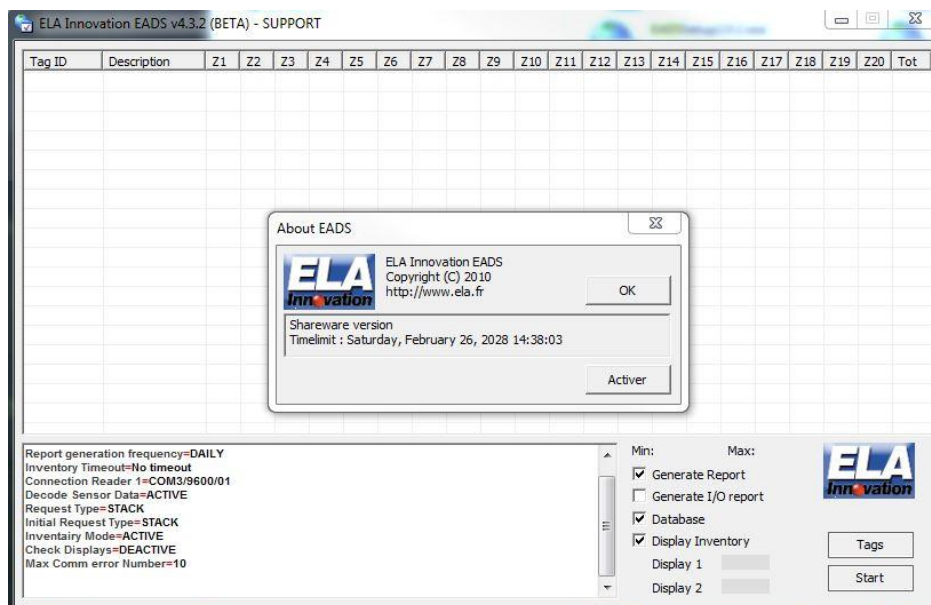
ELA Innovation EADS v4.3.2 (BETA) - SUPPORT

| Tag ID | Description | Z1 | Z2 | Z3 | Z4 | Z5 | Z6 | Z7 | Z8 | Z9 | Z10 | Z11 | Z12 | Z13 | Z14 | Z15 | Z16 | Z17 | Z18 | Z19 | Z20 | Tot |
|---|---|---|---|---|---|---|---|---|---|---|---|---|---|---|---|---|---|---|---|---|---|---|

About EADS

ELA Innovation

ELA Innovation EADS
Copyright (C) 2010
http://www.ela.fr

OK

Shareware version
Timelimit : Saturday, February 26, 2028 14:38:03

Activer

Report generation frequency=DAILY
Inventory Timeout=No timeout
Connection Reader 1=COM3/9600/01
Decode Sensor Data=ACTIVE
Request Type=STACK
Initial Request Type=STACK
Inventairy Mode=ACTIVE
Check Displays=DEACTIVE
Max Comm error Number=10

Min: Max:

Generate Report
Generate I/O report
Database
Display Inventory
Display 1
Display 2

ELA Innovation

Tags
Start